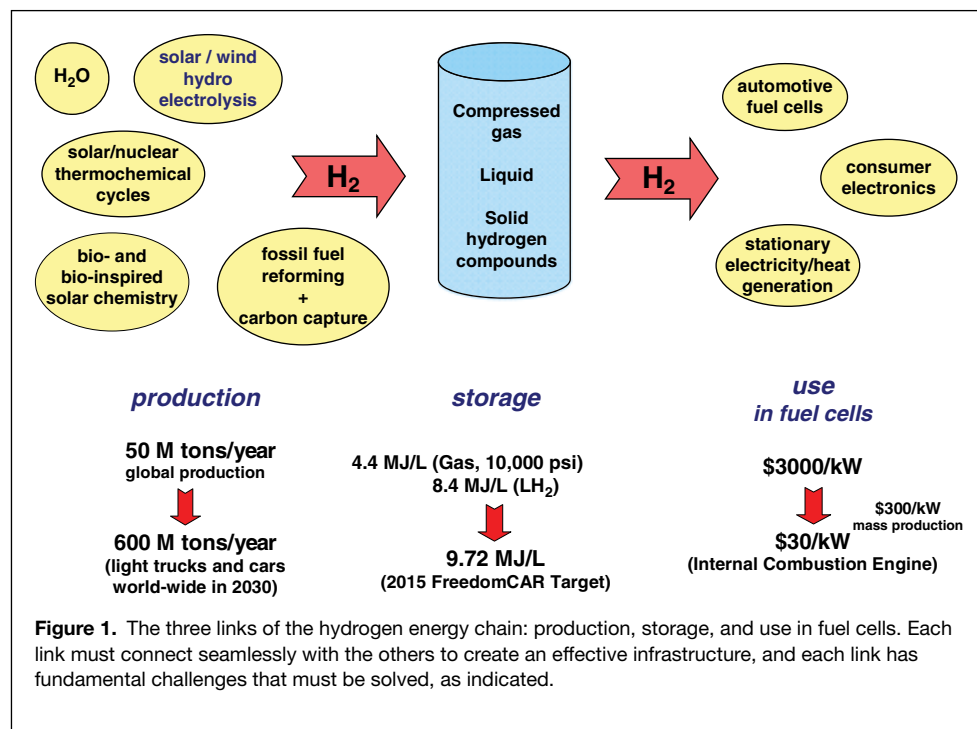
$H_2O$

solar / wind hydro electrolysis

solar/nuclear thermochemical cycles

bio- and bio-inspired solar chemistry

fossil fuel reforming + carbon capture

$H_2$

Compressed gas

Liquid

Solid hydrogen compounds

$H_2$

automotive fuel cells

consumer electronics

stationary electricity/heat generation

production

storage

use in fuel cells

50 M tons/year
global production

600 M tons/year
(light trucks and cars world-wide in 2030)

4.4 MJ/L (Gas, 10,000 psi)
8.4 MJ/L ($LH_2$)

9.72 MJ/L
(2015 FreedomCAR Target)

\$3000/kW

\$300/kW
mass production

\$30/kW
(Internal Combustion Engine)

**Figure 1.** The three links of the hydrogen energy chain: production, storage, and use in fuel cells. Each link must connect seamlessly with the others to create an effective infrastructure, and each link has fundamental challenges that must be solved, as indicated.